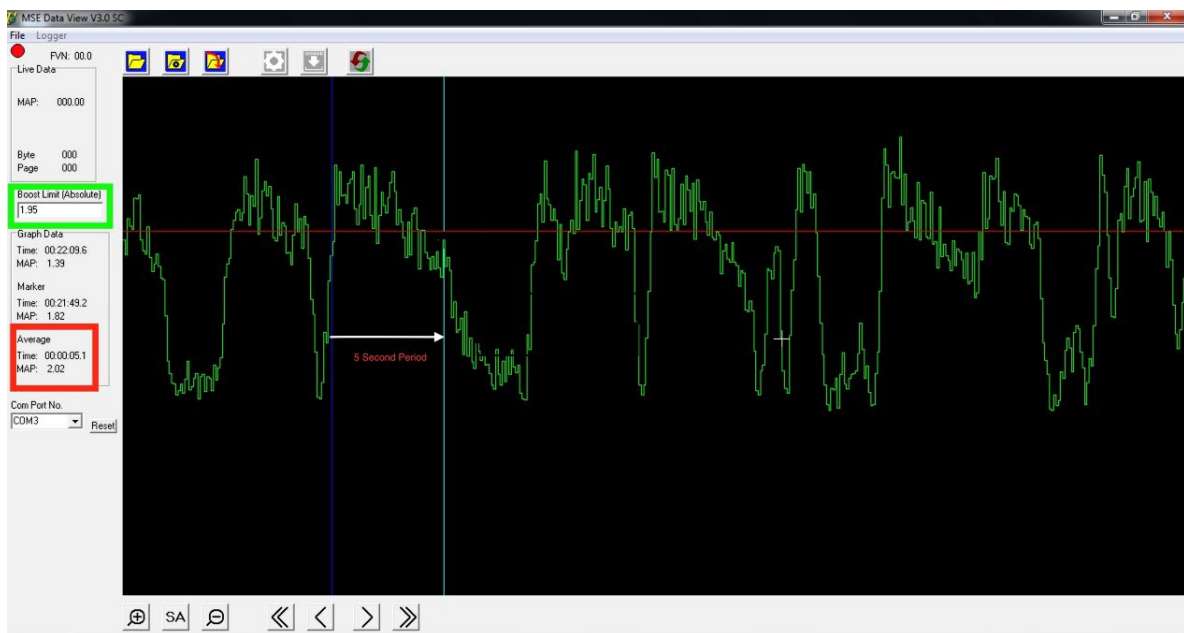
MSE Data View V3.0 SC

File Logger

FVN: 00.0

Live Data

MAP: 000.00

Byte 000
Page 000

Boost Limit (Absolute)
1.95

Graph Data
Time: 00:22:09.6
MAP: 1.39

Marker
Time: 00:21:49.2
MAP: 1.82

Average
Time: 00:00:05.1
MAP: 2.02

Com Port No.
COM3
Reset

5 Second Period

SA